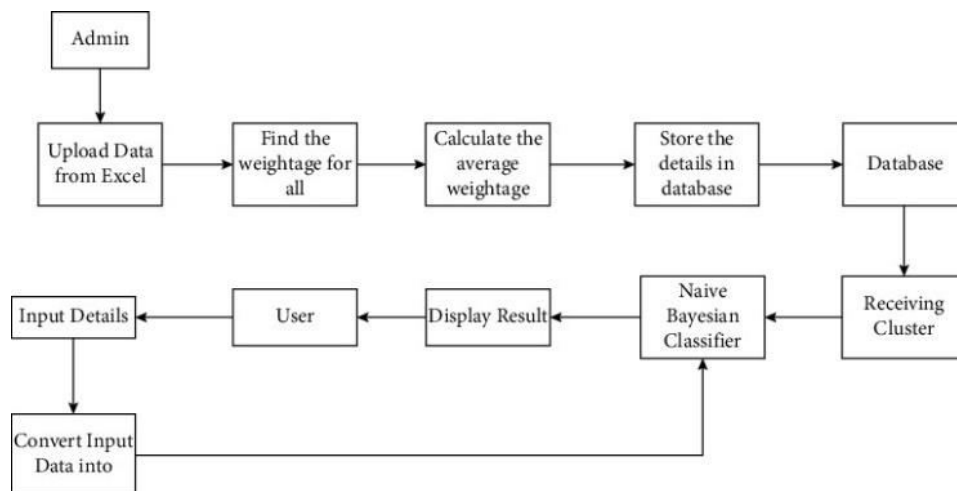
Admin

Upload Data from Excel

Find the weightage for all

Calculate the average weightage

Store the details in database

Database

Receiving Cluster

Naive Bayesian Classifier

Display Result

User

Input Details

Convert Input Data into